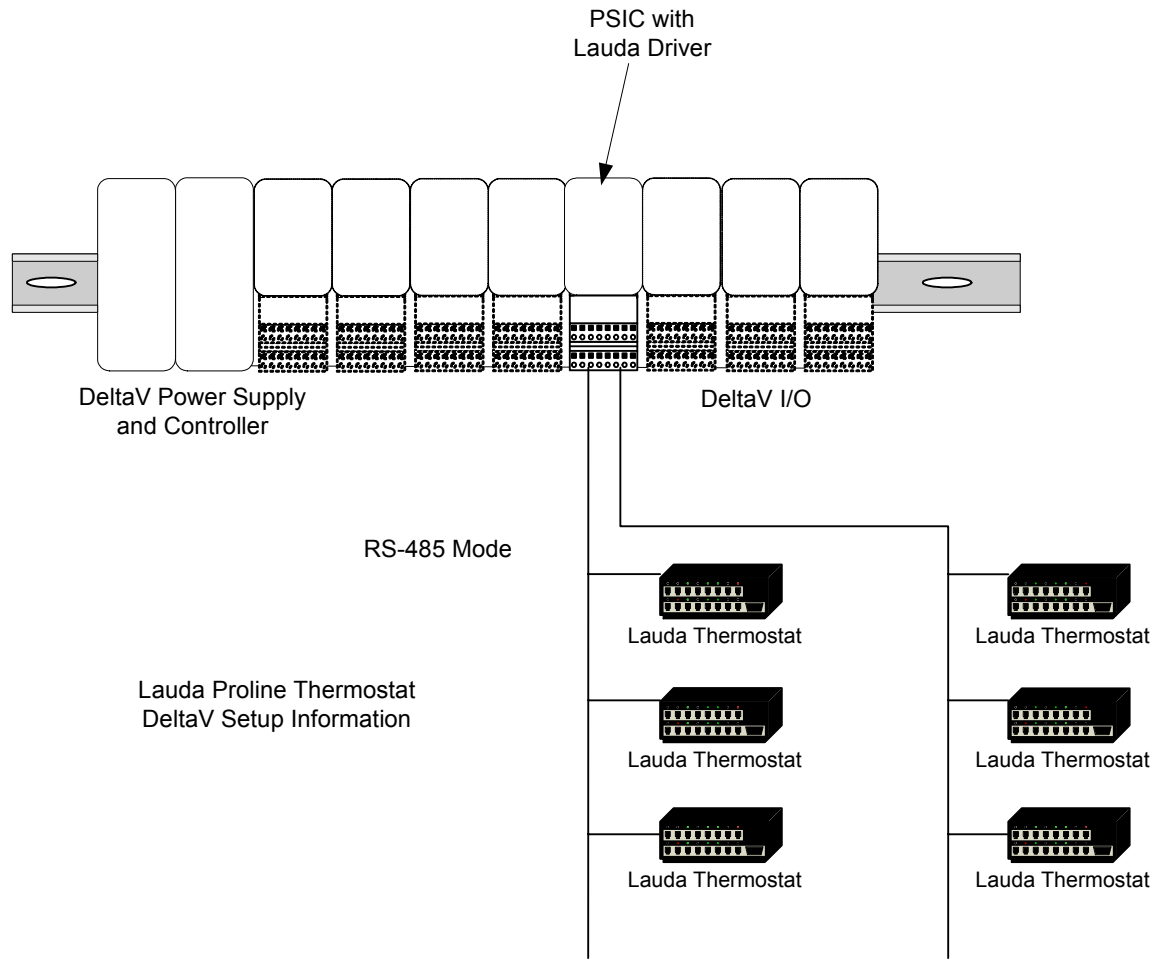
PSIC with Lauda Driver

DeltaV Power Supply and Controller

DeltaV I/O

RS-485 Mode

Lauda Thermostat

Lauda Thermostat

Lauda Thermostat

Lauda Thermostat

Lauda Thermostat

Lauda Thermostat

Lauda Proline Thermostat
DeltaV Setup Information